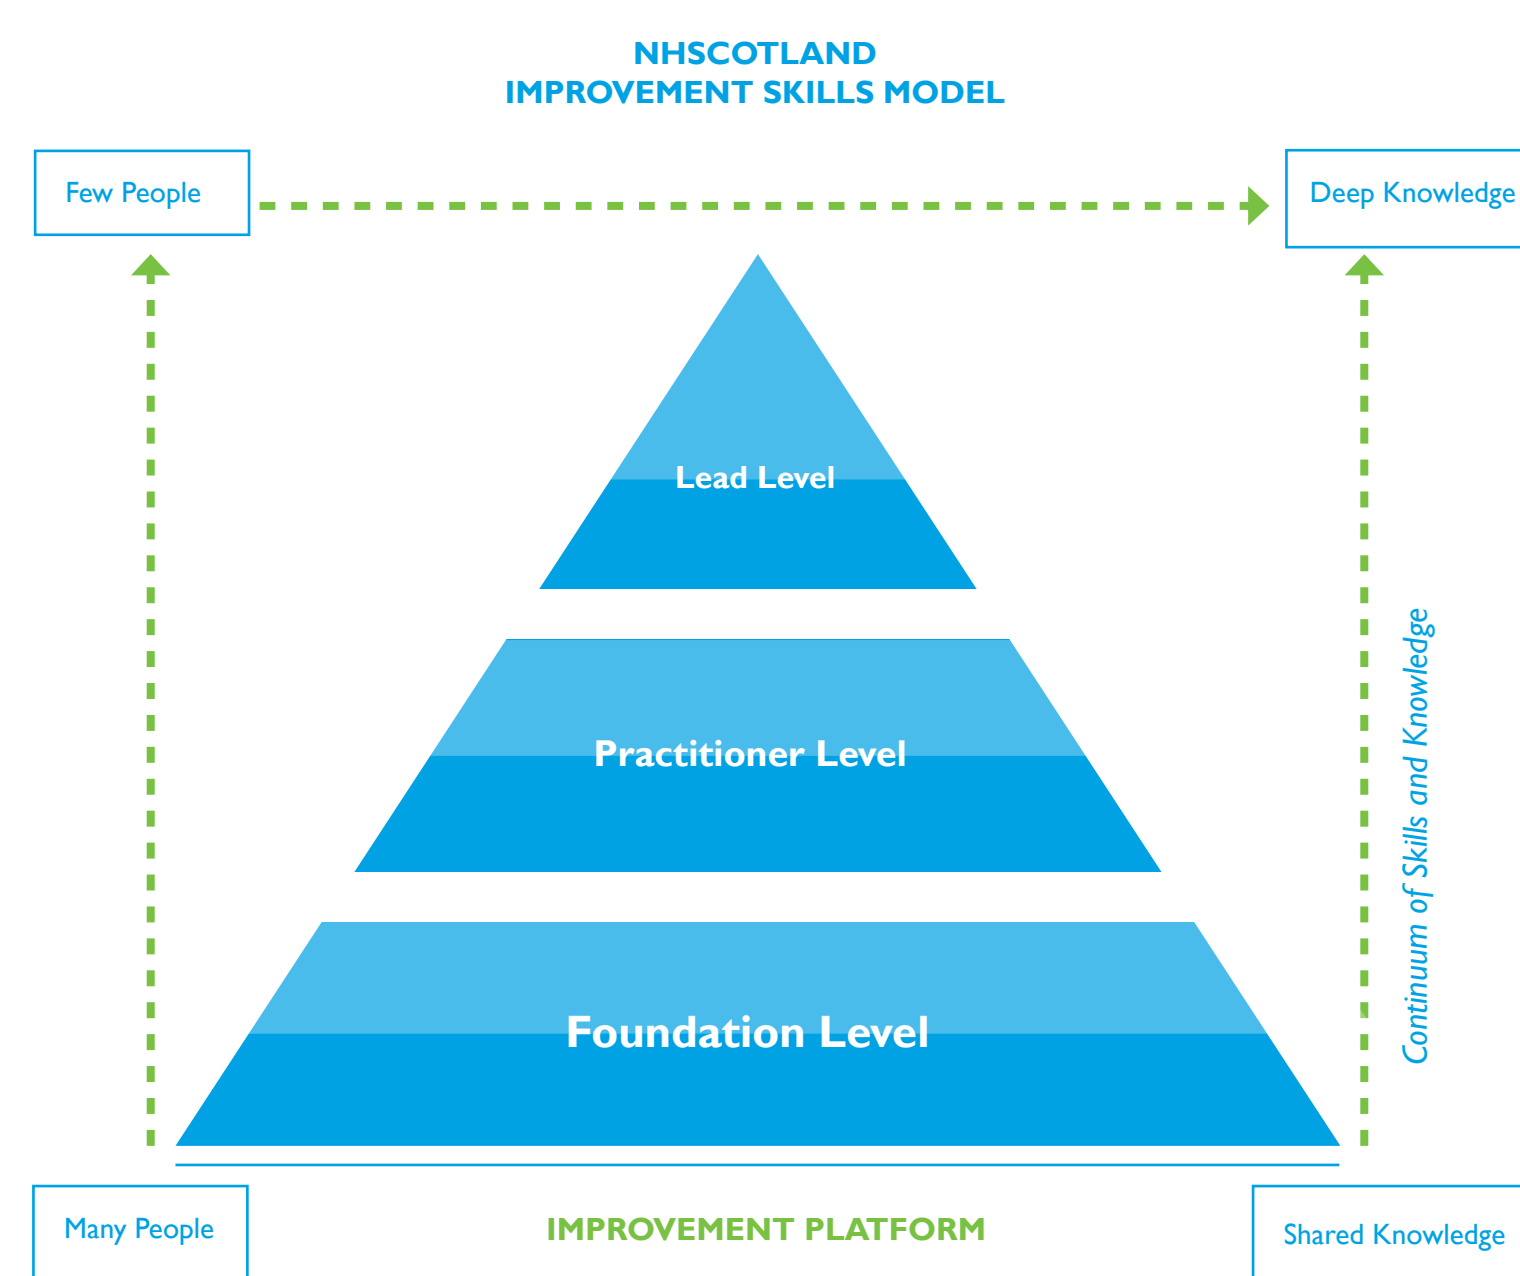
NHSCOTLAND
IMPROVEMENT SKILLS MODEL

Few People

Deep Knowledge

Lead Level

Practitioner Level

Foundation Level

Continuum of Skills and Knowledge

Many People

IMPROVEMENT PLATFORM

Shared Knowledge